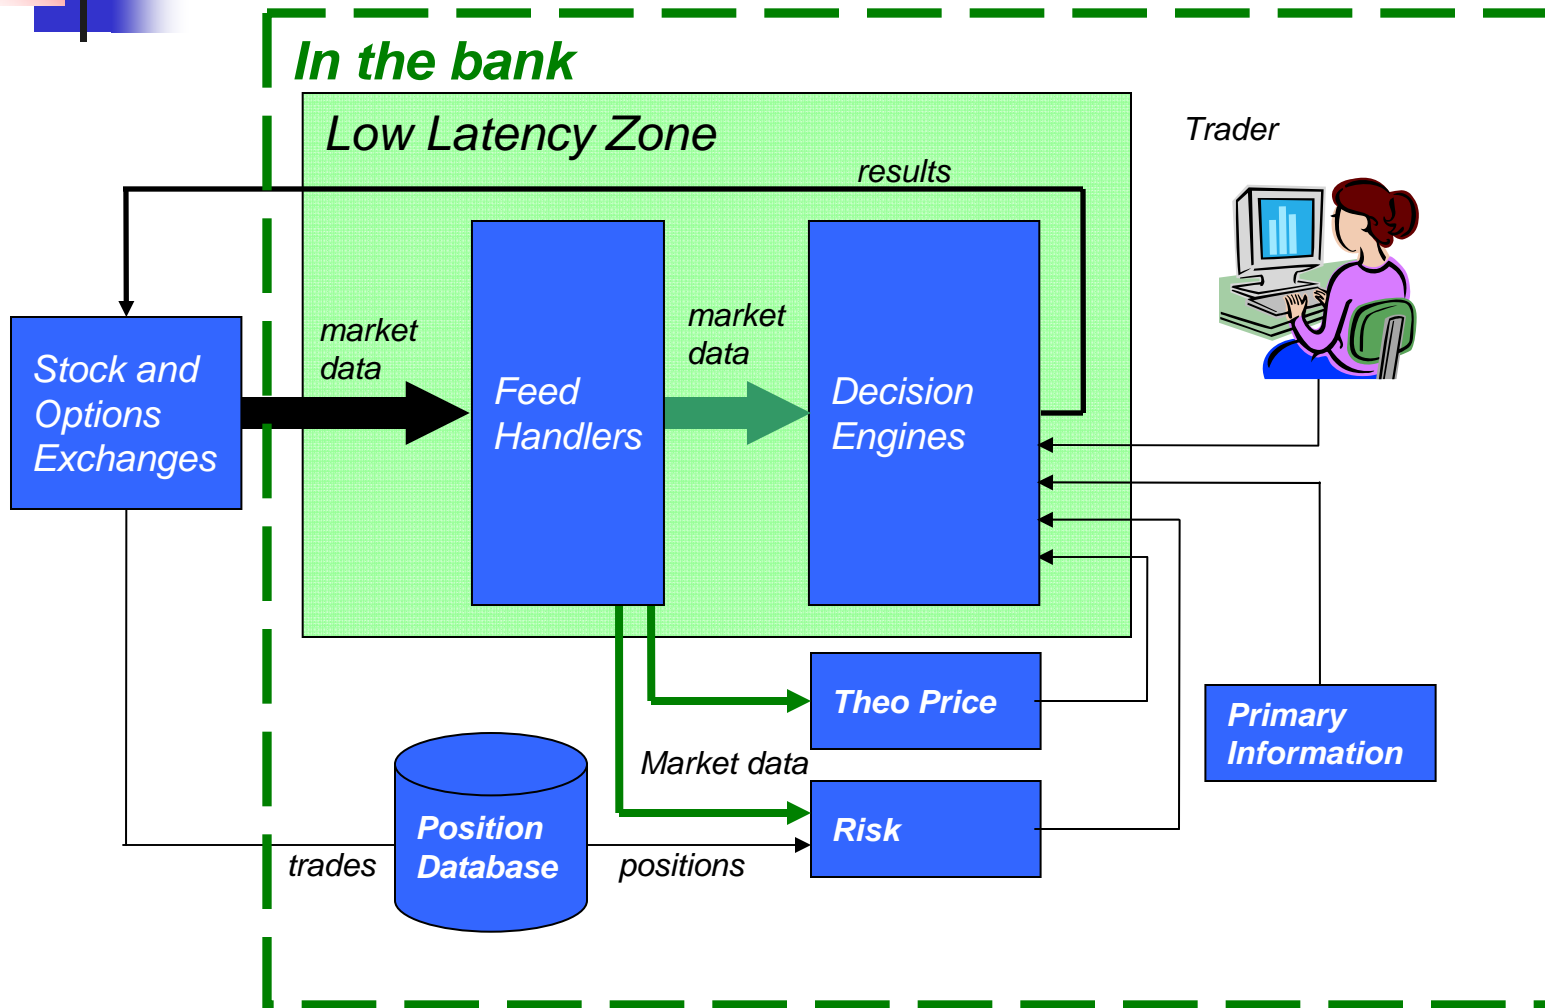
In the bank

Low Latency Zone

Trader

results

Stock and Options Exchanges

market data

Feed Handlers

market data

Decision Engines

Theo Price

Primary Information

Market data

Risk

Position Database

trades

positions